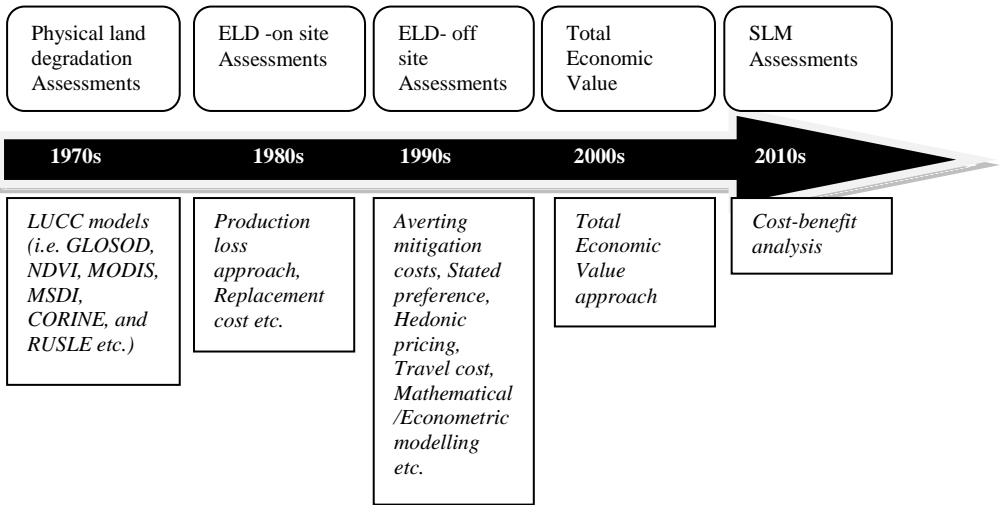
Physical land degradation Assessments

ELD -on site Assessments

ELD- off site Assessments

Total Economic Value

SLM Assessments

1970s

1980s

1990s

2000s

2010s

LUCC models (i.e. GLOSOD, NDVI, MODIS, MSDI, CORINE, and RUSLE etc.)

Production loss approach, Replacement cost etc.

Averting mitigation costs, Stated preference, Hedonic pricing, Travel cost, Mathematical /Econometric modelling etc.

Total Economic Value approach

Cost-benefit analysis